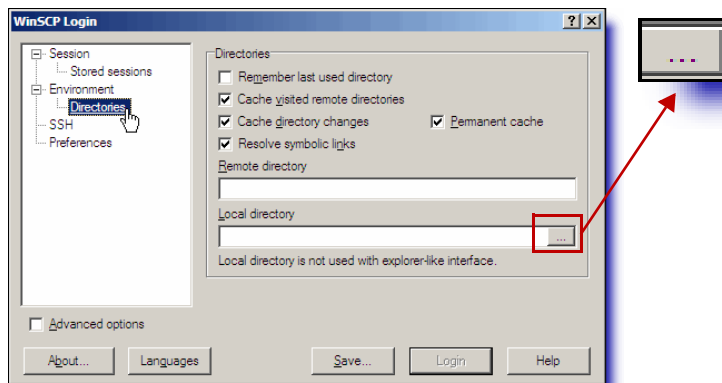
WinSCP Login

? X

Session
Stored sessions
Environment
Directories
SSH
Preferences

Directories
Remember last used directory
Cache visited remote directories
Cache directory changes
Permanent cache
Resolve symbolic links
Remote directory
Local directory
...
Local directory is not used with explorer-like interface.

Advanced options

About...
Languages
Save...
Login
Help

...